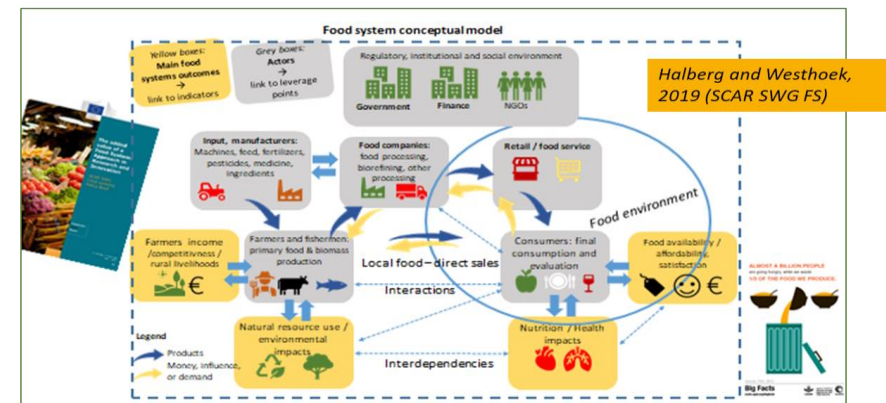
Food system conceptual model

Yellow boxes: Main food systems outcomes → link to indicators

Grey boxes: Actors → link to leverage points

Regulatory, institutional and social environment

Government

Finance

NGOs

Halberg and Westhoek, 2019 (SCAR SWG FS)

Input, manufacturers: Machines, feed, fertilizers, pesticides, medicine, ingredients

Food companies: food processing, biorefining, other processing

Retail / food service

Food environment

Farmers income /competitiveness / rural livelihoods

Farmers and fishermen: primary food & biomass production

Local food – direct sales

Consumers: final consumption and evaluation

Food availability / affordability, satisfaction

Interactions

Natural resource use / environmental impacts

Interdependencies

Nutrition / Health impacts

Legend

Products

Money, influence, or demand

ALMOST A BILLION PEOPLE are going hungry, while we waste 1/3 OF THE FOOD WE PRODUCE.

Big Facts